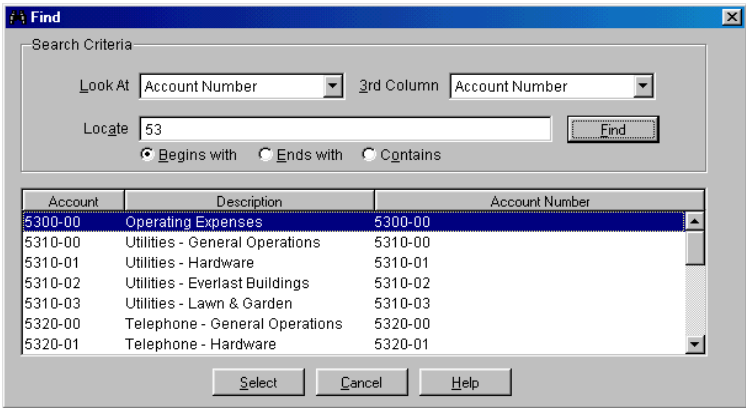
Find

Search Criteria

Look At Account Number

3rd Column Account Number

Locate 53

Find

Begins with Ends with Contains

| Account | Description | Account Number |
|---|---|---|
| 5300-00 | Operating Expenses | 5300-00 |
| 5310-00 | Utilities - General Operations | 5310-00 |
| 5310-01 | Utilities - Hardware | 5310-01 |
| 5310-02 | Utilities - Everlast Buildings | 5310-02 |
| 5310-03 | Utilities - Lawn & Garden | 5310-03 |
| 5320-00 | Telephone - General Operations | 5320-00 |
| 5320-01 | Telephone - Hardware | 5320-01 |

Select Cancel Help